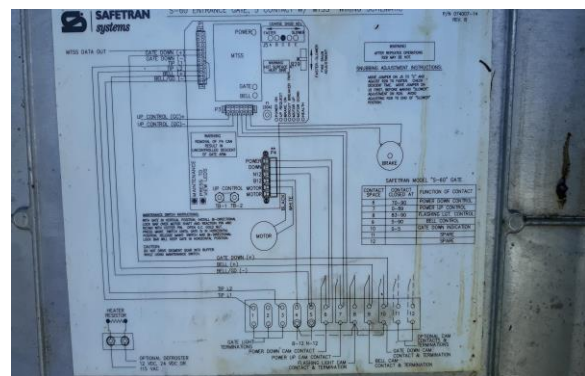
SAFETRAN systems

S-60 ENTRANCE GATE, 3 CONTACT W/ MT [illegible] WIRING SCHEMATIC

REV. B

MT55 DATA OUT

GATE DOWN (-)
GATE DOWN (+)
BELL (+)
BELL (-)

POWER
MT55
DATE
BELL
P1

WARNING
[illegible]

GEARBOX ADJUSTMENT INSTRUCTIONS

UP CONTROL
UP CONTROL

WARNING
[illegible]

UP CONTROL
MOTOR

POWER DOWN
B12
N12
MOTOR

BRAKE

SAFETRAN MODEL "S-60" GATE

| CONTACT SPACE | CONTACT CLOSED AT | FUNCTION OF CONTACT |
|---|---|---|
| 8 | 75-90 | POWER DOWN CONTROL |
| 7 | 0-89 | POWER UP CONTROL |
| 9 | 82-90 | FLASHING LGT. CONTROL |
| 10 | 0-5 | BELL CONTROL |
| 11 | 0-5 | GATE DOWN INDICATION |
| 12 | | SPARE |
| 13 | | SPARE |

MOTOR

GATE DOWN (+)
BELL (+)
BELL/ED (-)

HEATER RESISTOR

OPTIONAL DEFROSTER

GATE LIGHT TERMINATIONS

B-12 N-12

POWER DOWN CAM CONTACT
POWER UP CAM CONTACT
FLASHING LIGHT CAM CONTACT & TERMINATION
BELL CAM CONTACT & TERMINATION
GATE DOWN CAM CONTACT & TERMINATION
OPTIONAL CAM CONTACT & TERMINATION